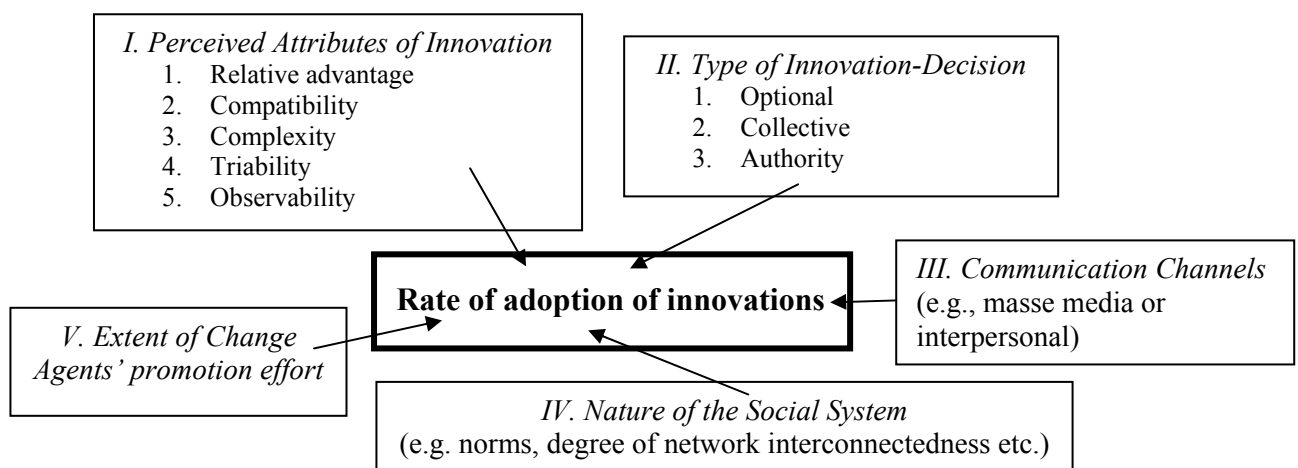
I. Perceived Attributes of Innovation
1. Relative advantage
2. Compatibility
3. Complexity
4. Triability
5. Observability

II. Type of Innovation-Decision
1. Optional
2. Collective
3. Authority

Rate of adoption of innovations

III. Communication Channels (e.g., masse media or interpersonal)

V. Extent of Change Agents' promotion effort

IV. Nature of the Social System (e.g. norms, degree of network interconnectedness etc.)